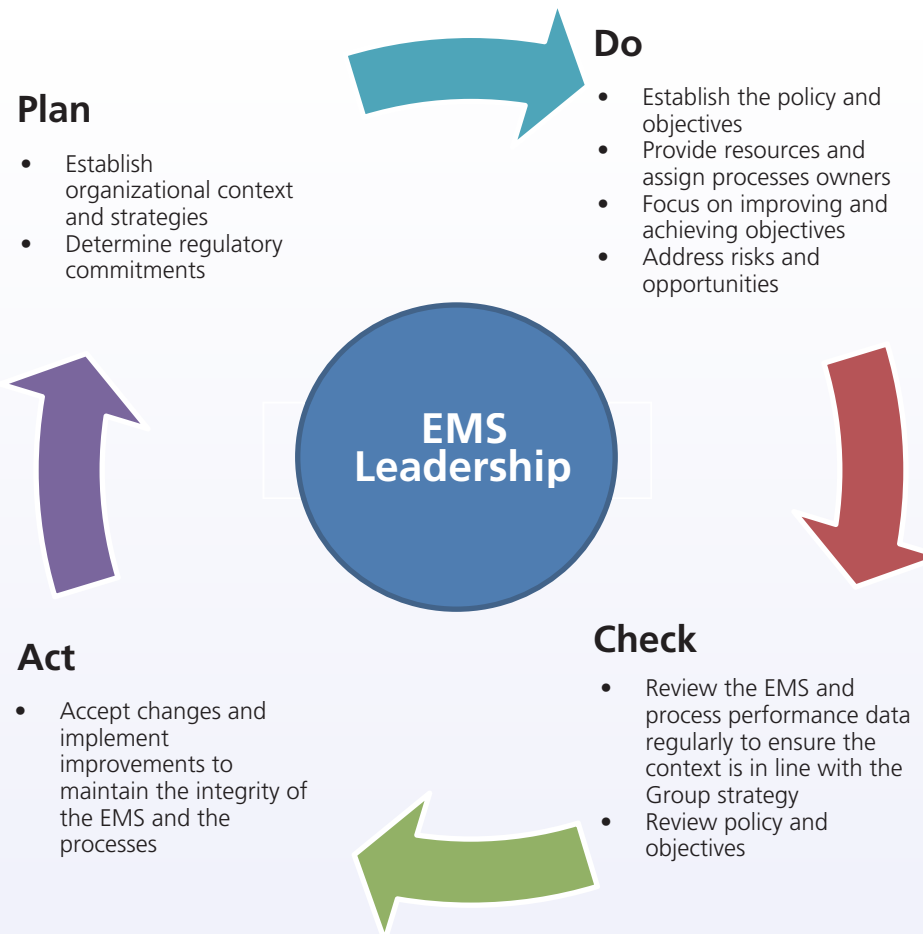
Plan

- Establish organizational context and strategies
- Determine regulatory commitments

Do

- Establish the policy and objectives
- Provide resources and assign processes owners
- Focus on improving and achieving objectives
- Address risks and opportunities

EMS Leadership

Check

- Review the EMS and process performance data regularly to ensure the context is in line with the Group strategy
- Review policy and objectives

Act

- Accept changes and implement improvements to maintain the integrity of the EMS and the processes